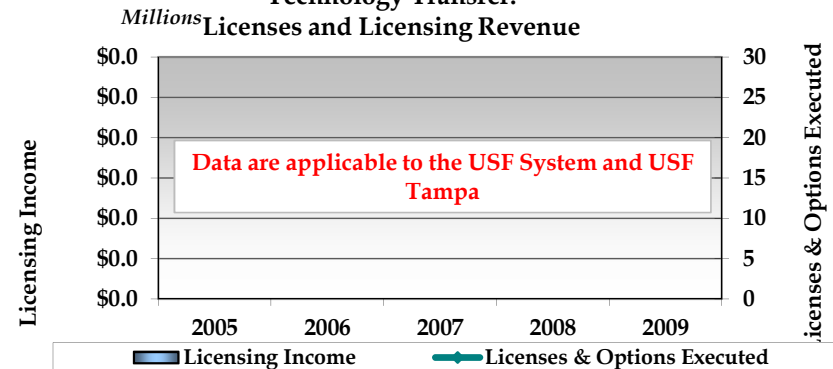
Technology Transfer:
Millions Licenses and Licensing Revenue

$0.0
$0.0
$0.0
$0.0
$0.0
$0.0
$0.0

30
25
20
15
10
5
0

Licensing Income

Licenses & Options Executed

Data are applicable to the USF System and USF Tampa

2005 2006 2007 2008 2009

Licensing Income
Licenses & Options Executed